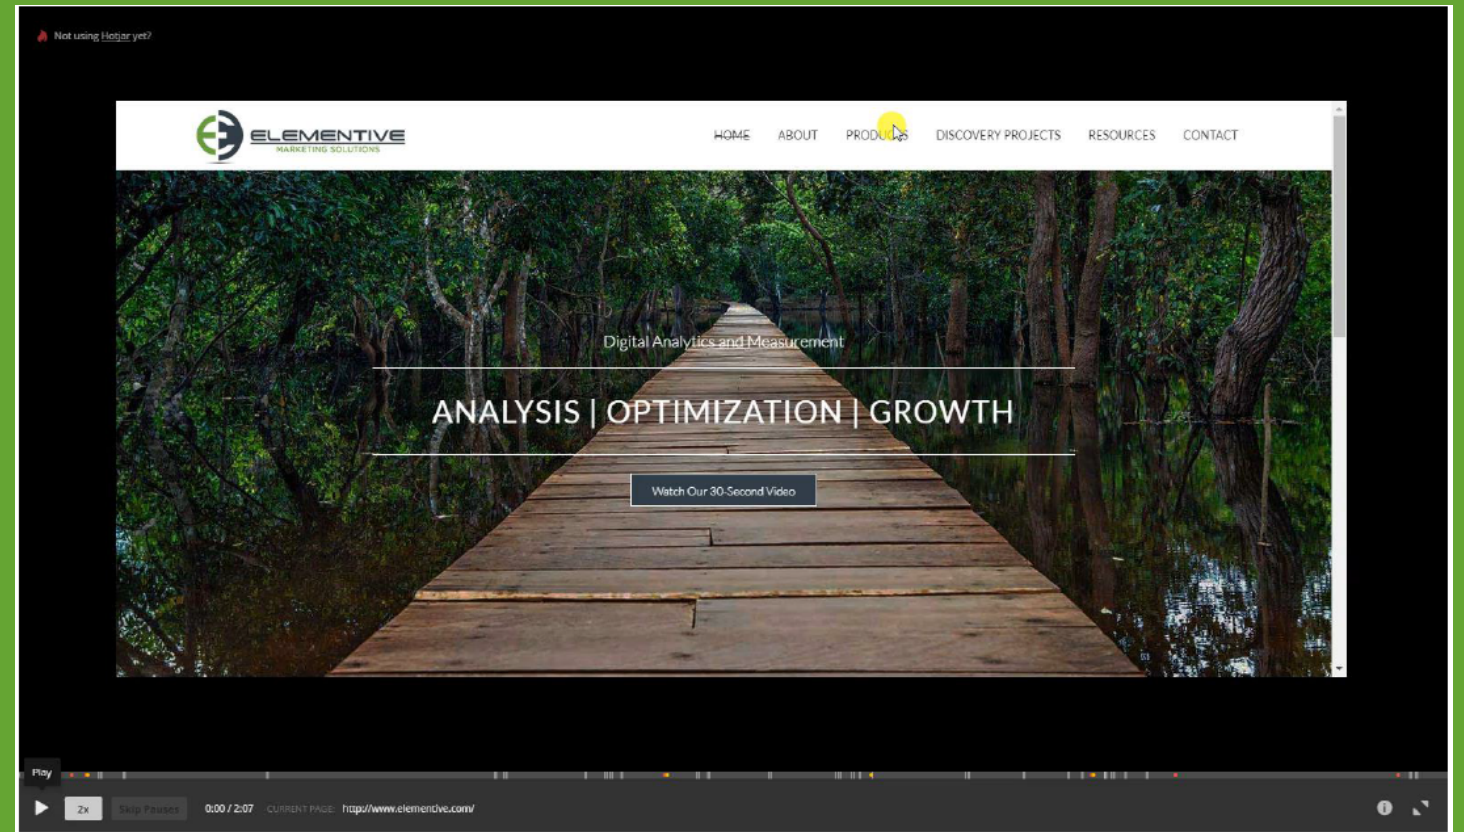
Not using Hotjar yet?

ELEMENTIVE
MARKETING SOLUTIONS

HOME ABOUT PRODUCTS DISCOVERY PROJECTS RESOURCES CONTACT

Digital Analytics and Measurement

ANALYSIS | OPTIMIZATION | GROWTH

Watch Our 30-Second Video

Play

2x Skip Pauses 0:00 / 2:07 CURRENT PAGE: http://www.elementive.com/